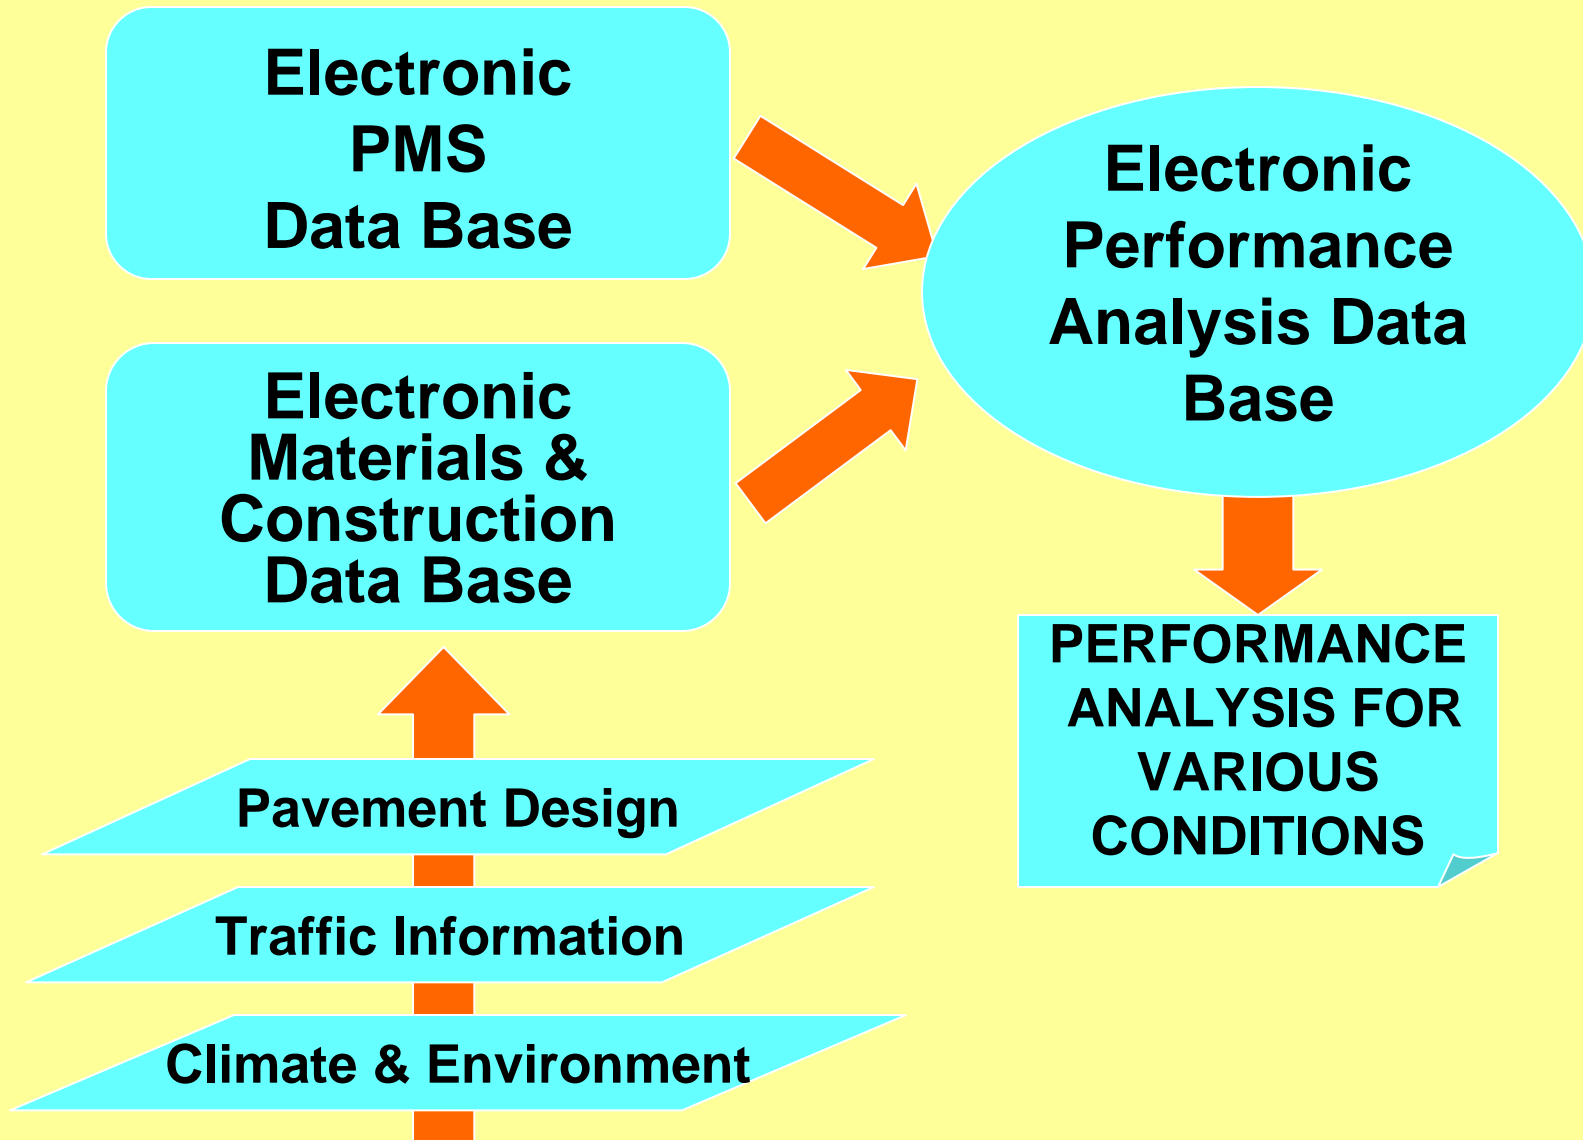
Electronic PMS Data Base

Electronic Materials & Construction Data Base

Electronic Performance Analysis Data Base

PERFORMANCE ANALYSIS FOR VARIOUS CONDITIONS

Pavement Design

Traffic Information

Climate & Environment